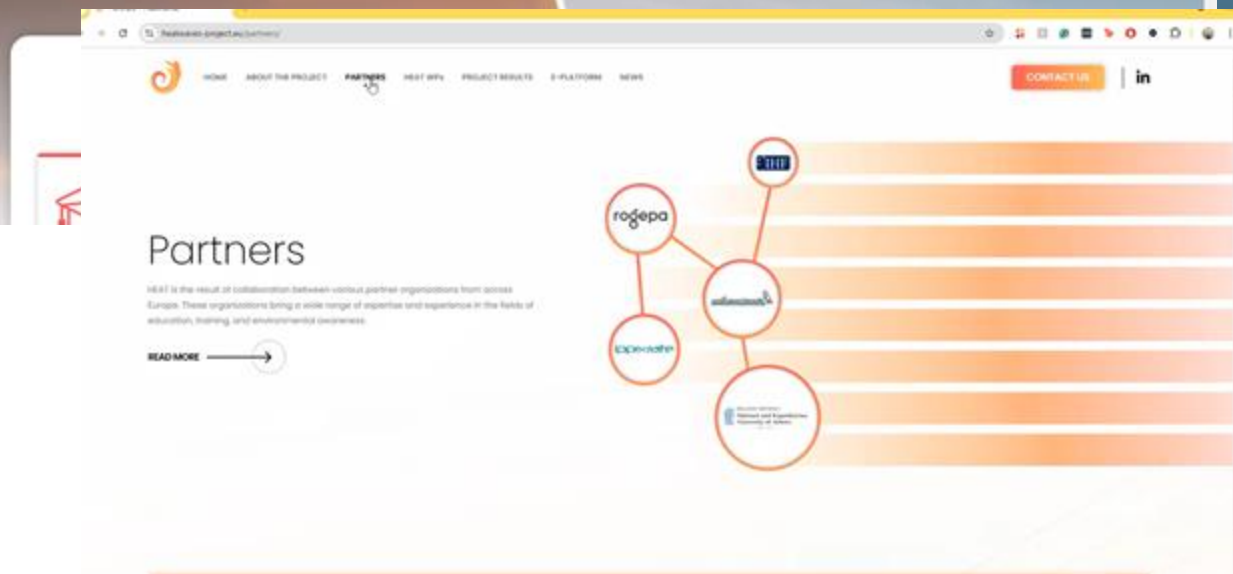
heat-erasmus-project.eu/partners/

HOME ABOUT THE PROJECT PARTNERS HEAT WPs PROJECT RESULTS E-PLATFORM NEWS

CONTACT US

in

Partners

HEAT is the result of collaboration between various partner organizations from across Europe. These organizations bring a wide range of expertise and experience in the fields of education, training, and environmental awareness.

READ MORE

rogepa

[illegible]

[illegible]

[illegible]

National and Kapodistrian University of Athens